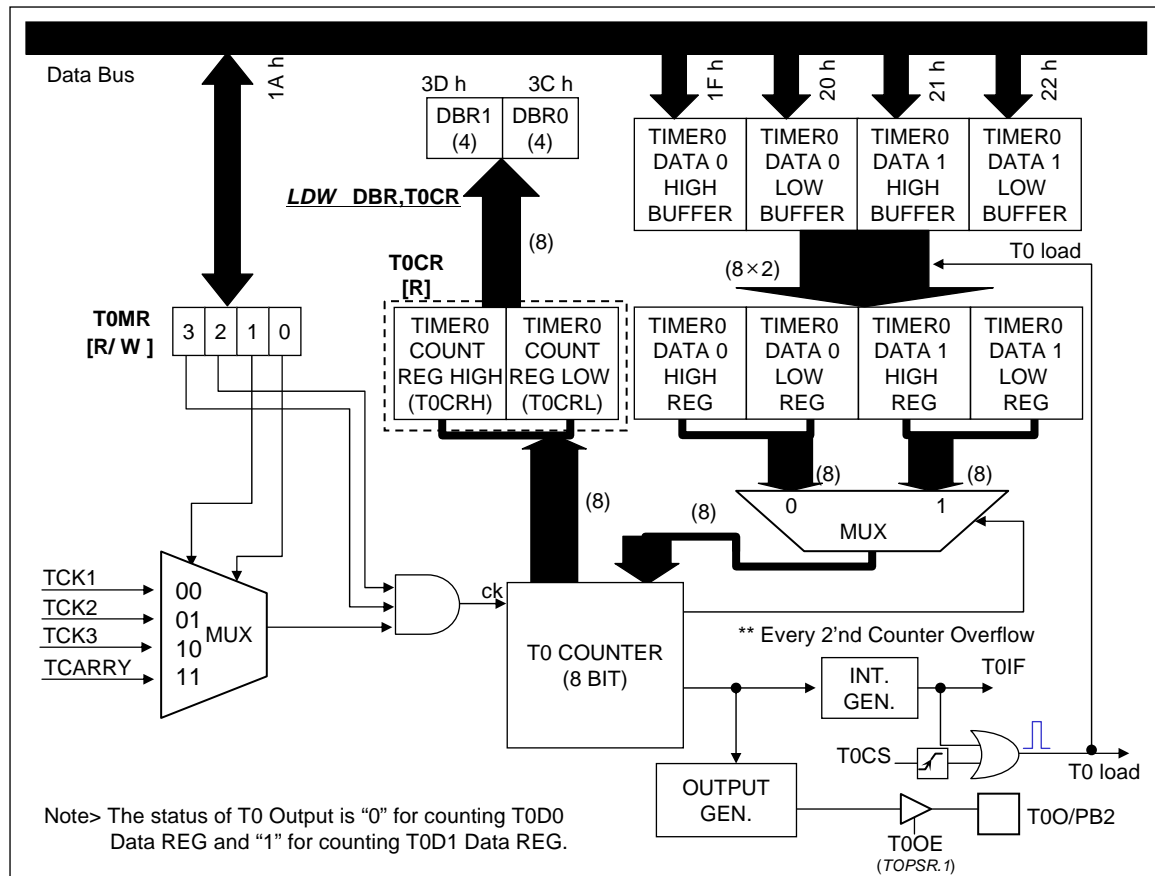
Data Bus

1A h

3D h 3C h

| DBR1 (4) | DBR0 (4) |
|---|---|

1F h 20 h 21 h 22 h

| TIMER0 DATA 0 HIGH BUFFER | TIMER0 DATA 0 LOW BUFFER | TIMER0 DATA 1 HIGH BUFFER | TIMER0 DATA 1 LOW BUFFER |
|---|---|---|---|

*LDW* DBR,T0CR

(8)

T0 load

T0CR [R]

(8×2)

T0MR [R/ W ]

3 2 1 0

| TIMER0 COUNT REG HIGH (T0CRH) | TIMER0 COUNT REG LOW (T0CRL) |
|---|---|

| TIMER0 DATA 0 HIGH REG | TIMER0 DATA 0 LOW REG | TIMER0 DATA 1 HIGH REG | TIMER0 DATA 1 LOW REG |
|---|---|---|---|

(8) (8)

0 1

MUX

(8)

(8)

TCK1 00
TCK2 01
TCK3 10 MUX
TCARRY 11

ck

T0 COUNTER (8 BIT)

** Every 2'nd Counter Overflow

INT. GEN.

T0IF

T0CS

T0 load

OUTPUT GEN.

T0OE
(TOPSR.1)

T0O/PB2

Note> The status of T0 Output is "0" for counting T0D0 Data REG and "1" for counting T0D1 Data REG.